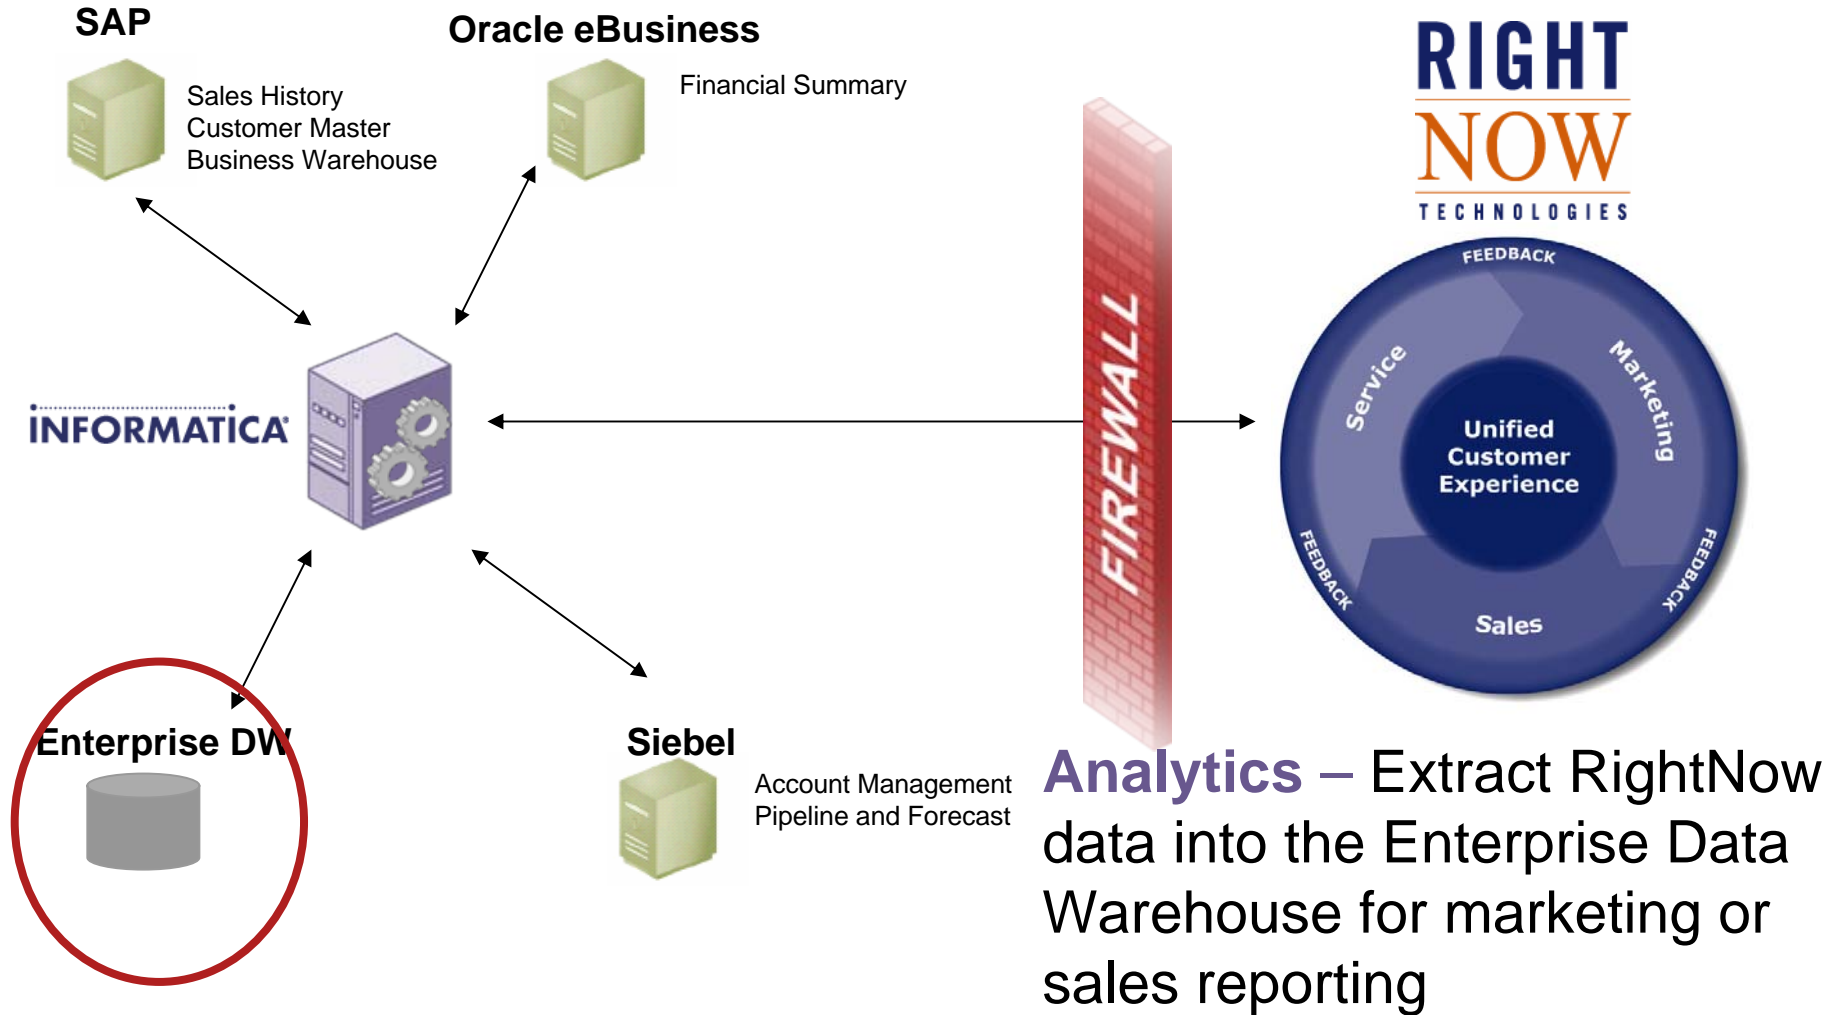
SAP

Sales History
Customer Master
Business Warehouse

Oracle eBusiness

Financial Summary

RIGHT NOW TECHNOLOGIES

INFORMATICA

FIREWALL

FEEDBACK

Service

Marketing

Unified Customer Experience

FEEDBACK

FEEDBACK

Sales

Enterprise DW

Siebel

Account Management
Pipeline and Forecast

Analytics – Extract RightNow data into the Enterprise Data Warehouse for marketing or sales reporting